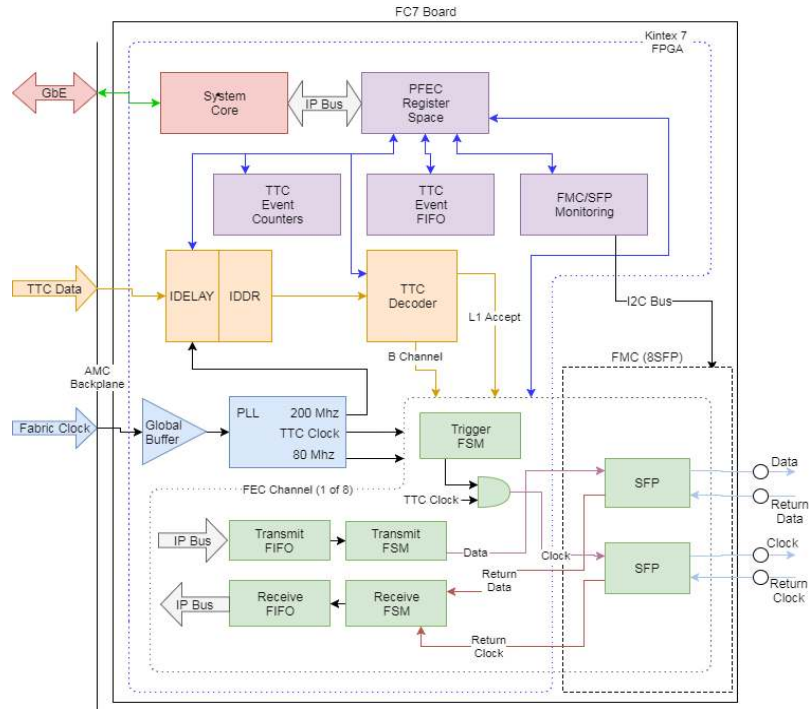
FC7 Board

Kintex 7 FPGA

GbE

System Core

IP Bus

PFEC Register Space

TTC Event Counters

TTC Event FIFO

FMC/SFP Monitoring

TTC Data

IDELAY

IDDR

TTC Decoder

L1 Accept

I2C Bus

B Channel

AMC Backplane

FMC (8SFP)

Fabric Clock

Global Buffer

PLL

200 Mhz

TTC Clock

80 Mhz

Trigger FSM

FEC Channel (1 of 8)

TTC Clock

SFP

Data

Return Data

IP Bus

Transmit FIFO

Transmit FSM

Data

Clock

SFP

Clock

Return Data

Return Clock

IP Bus

Receive FIFO

Receive FSM

Return Clock